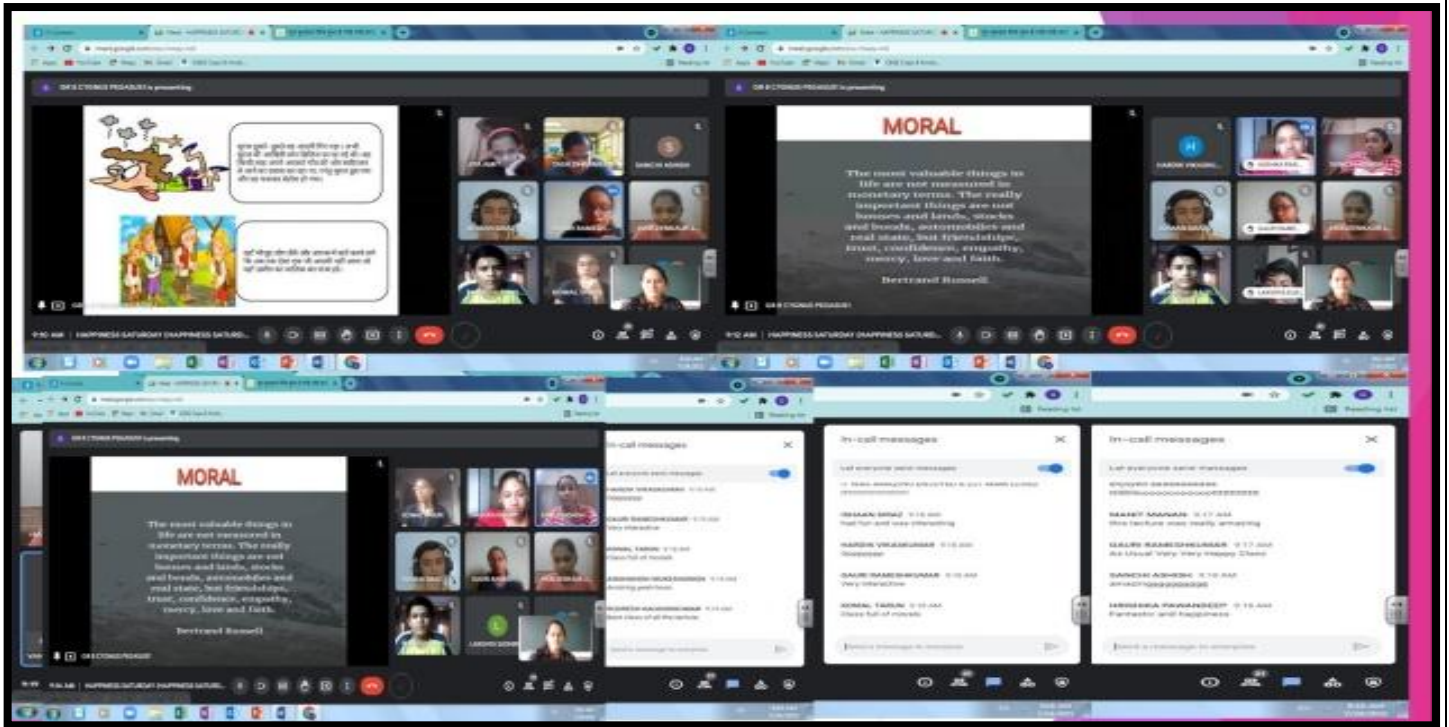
MORAL

The most valuable things in life are not measured in monetary terms. The really important things are not houses and lands, stocks and bonds, automobiles and real state, but friendships, trust, confidence, empathy, mercy, love and faith.

Bertrand Russell

MORAL

The most valuable things in life are not measured in monetary terms. The really important things are not houses and lands, stocks and bonds, automobiles and real state, but friendships, trust, confidence, empathy, mercy, love and faith.

Bertrand Russell

In-call messages

Let everyone send messages

In-call messages

Let everyone send messages

ISHAAN SIRAJ 9:16 AM
had fun and was interesting

HARDIK VIKASKUMAR 9:16 AM
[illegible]

GAURI RAMESHKUMAR 9:16 AM
Very interactive

KOMAL TARUN 9:16 AM
Class full of morals

In-call messages

Let everyone send messages

MANIT MANAN 9:17 AM
this lecture was really amazing

GAURI RAMESHKUMAR 9:17 AM
As Usual Very Very Happy Class

SANCHI ASHISH 9:18 AM
amazing

HRISHIKA PAWANDEEP 9:18 AM
Fantastic and happiness

Send a message to everyone